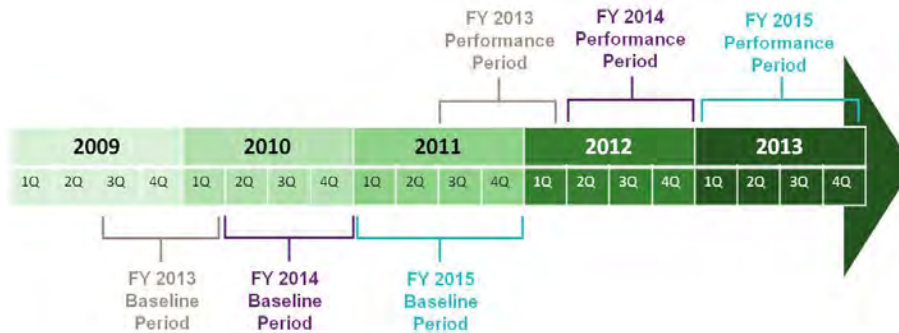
FY 2013 Performance Period

FY 2014 Performance Period

FY 2015 Performance Period

2009

2010

2011

2012

2013

1Q 2Q 3Q 4Q 1Q 2Q 3Q 4Q 1Q 2Q 3Q 4Q 1Q 2Q 3Q 4Q 1Q 2Q 3Q 4Q

FY 2013 Baseline Period

FY 2014 Baseline Period

FY 2015 Baseline Period